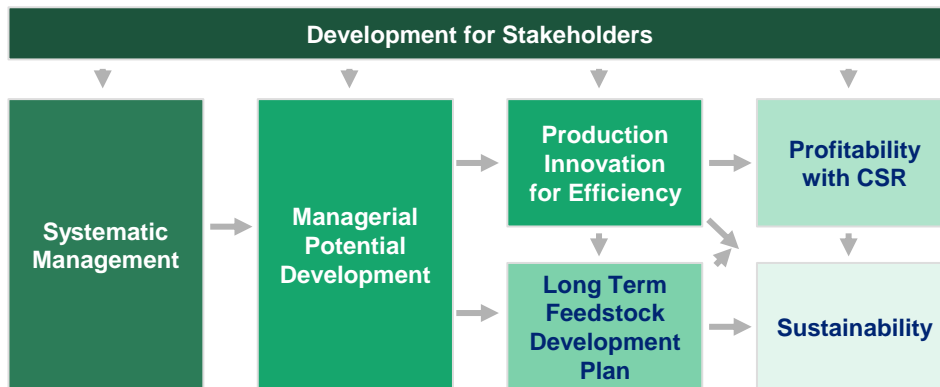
Development for Stakeholders

Systematic Management

Managerial Potential Development

Production Innovation for Efficiency

Long Term Feedstock Development Plan

Profitability with CSR

Sustainability